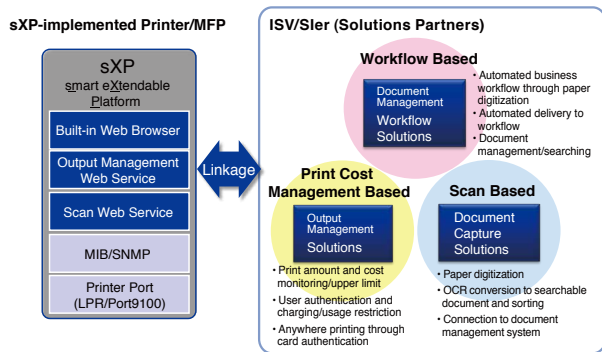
sXP-implemented Printer/MFP

sXP
smart eXtendable Platform

Built-in Web Browser

Output Management Web Service

Scan Web Service

MIB/SNMP

Printer Port (LPR/Port9100)

Linkage

ISV/SIer (Solutions Partners)

Workflow Based

Document Management Workflow Solutions

• Automated business workflow through paper digitization
• Automated delivery to workflow
• Document management/searching

Print Cost Management Based

Output Management Solutions

• Print amount and cost monitoring/upper limit
• User authentication and charging/usage restriction
• Anywhere printing through card authentication

Scan Based

Document Capture Solutions

• Paper digitization
• OCR conversion to searchable document and sorting
• Connection to document management system